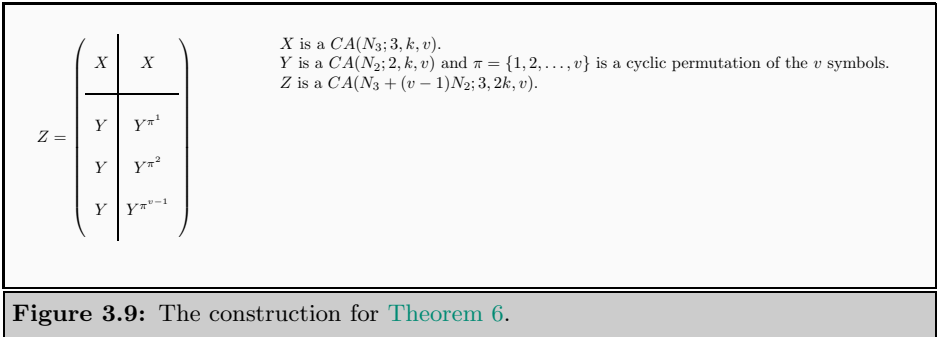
$Z = \left( \begin{array}{c|c} X & X \\ \hline Y & Y^{\pi^1} \\ Y & Y^{\pi^2} \\ Y & Y^{\pi^{v-1}} \end{array} \right)$

$X$ is a $CA(N_3; 3, k, v)$.
$Y$ is a $CA(N_2; 2, k, v)$ and $\pi = \{1, 2, \ldots, v\}$ is a cyclic permutation of the $v$ symbols.
$Z$ is a $CA(N_3 + (v-1)N_2; 3, 2k, v)$.

**Figure 3.9:** The construction for Theorem 6.